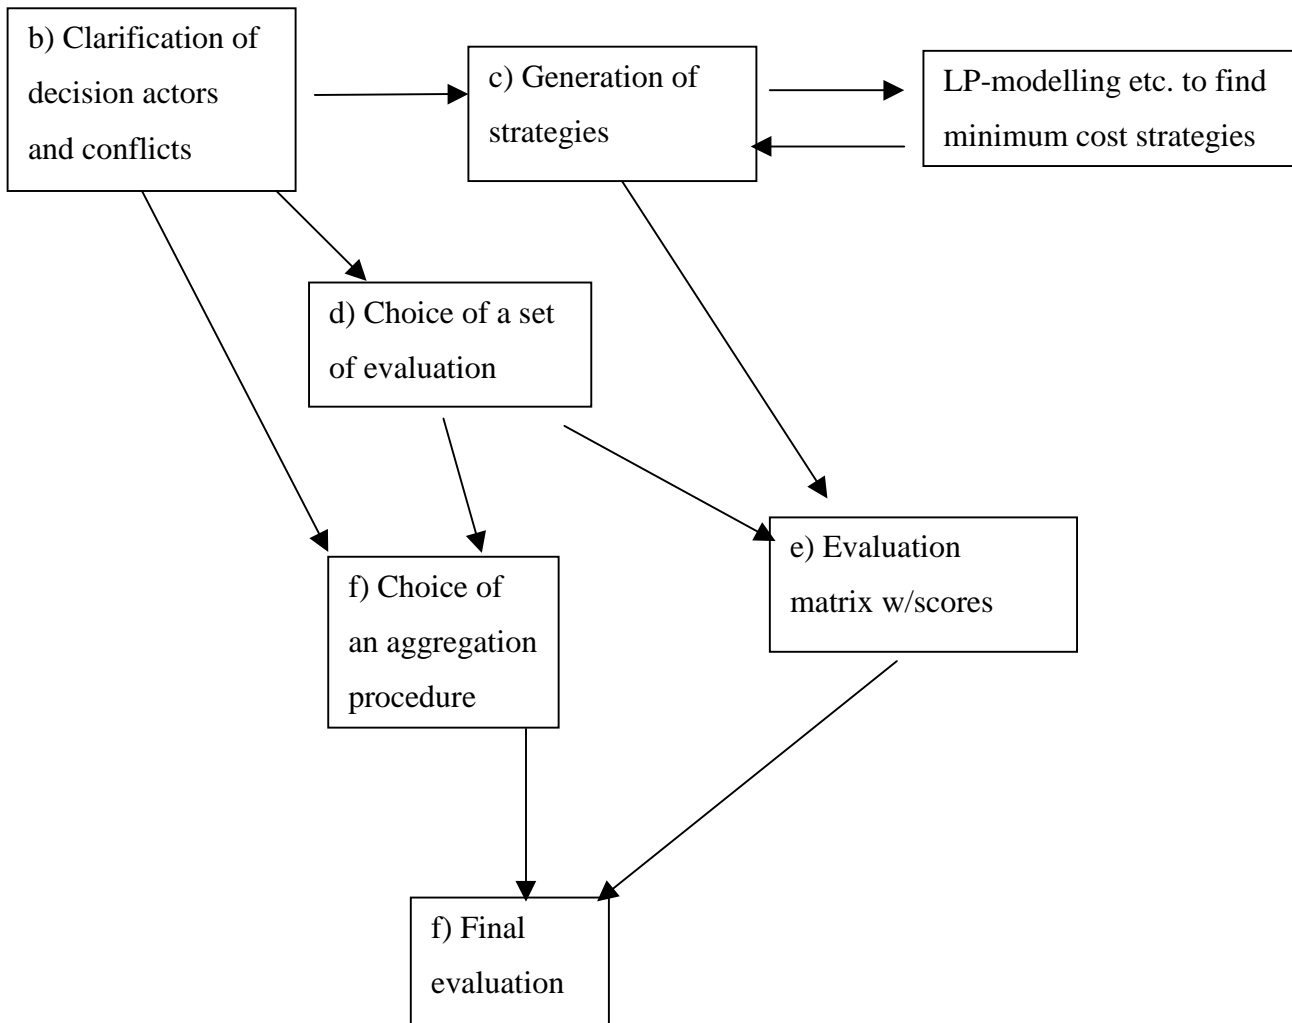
b) Clarification of decision actors and conflicts

c) Generation of strategies

LP-modelling etc. to find minimum cost strategies

d) Choice of a set of evaluation

e) Evaluation matrix w/scores

f) Choice of an aggregation procedure

f) Final evaluation